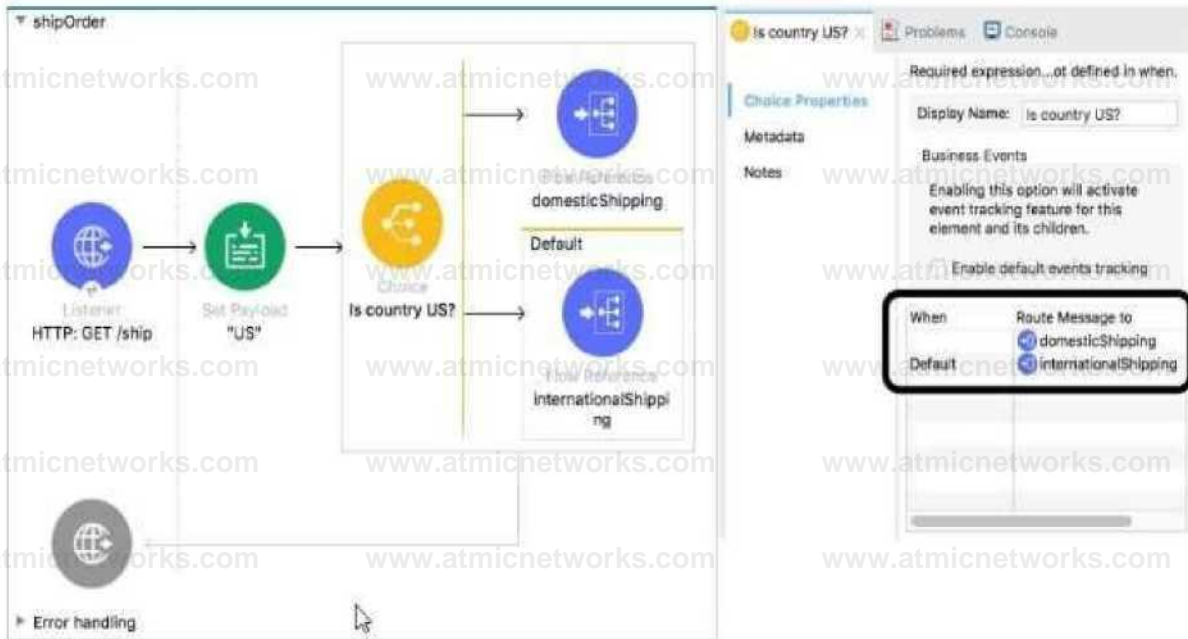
shipOrder

Listener
HTTP: GET /ship

Set Payload
"US"

Choice
Is country US?

Flow Reference
domesticShipping

Default

Flow Reference
internationalShipping

Error handling

Is country US? | Problems | Console

Choice Properties
Metadata
Notes

Required expression...ot defined in when.

Display Name: Is country US?

Business Events
Enabling this option will activate event tracking feature for this element and its children.

Enable default events tracking

| When | Route Message to |
|---|---|
| | domesticShipping |
| Default | internationalShipping |

www.atmicnetworks.com